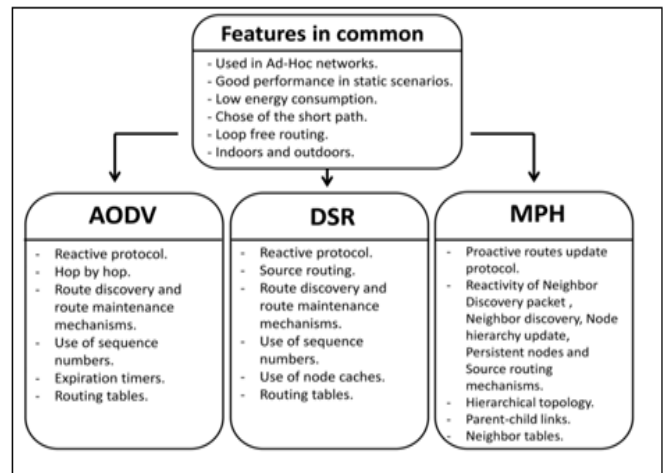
Features in common

- Used in Ad-Hoc networks.
- Good performance in static scenarios.
- Low energy consumption.
- Chose of the short path.
- Loop free routing.
- Indoors and outdoors.

AODV

- Reactive protocol.
- Hop by hop.
- Route discovery and route maintenance mechanisms.
- Use of sequence numbers.
- Expiration timers.
- Routing tables.

DSR

- Reactive protocol.
- Source routing.
- Route discovery and route maintenance mechanisms.
- Use of sequence numbers.
- Use of node caches.
- Routing tables.

MPH

- Proactive routes update protocol.
- Reactivity of Neighbor Discovery packet , Neighbor discovery, Node hierarchy update, Persistent nodes and Source routing mechanisms.
- Hierarchical topology.
- Parent-child links.
- Neighbor tables.